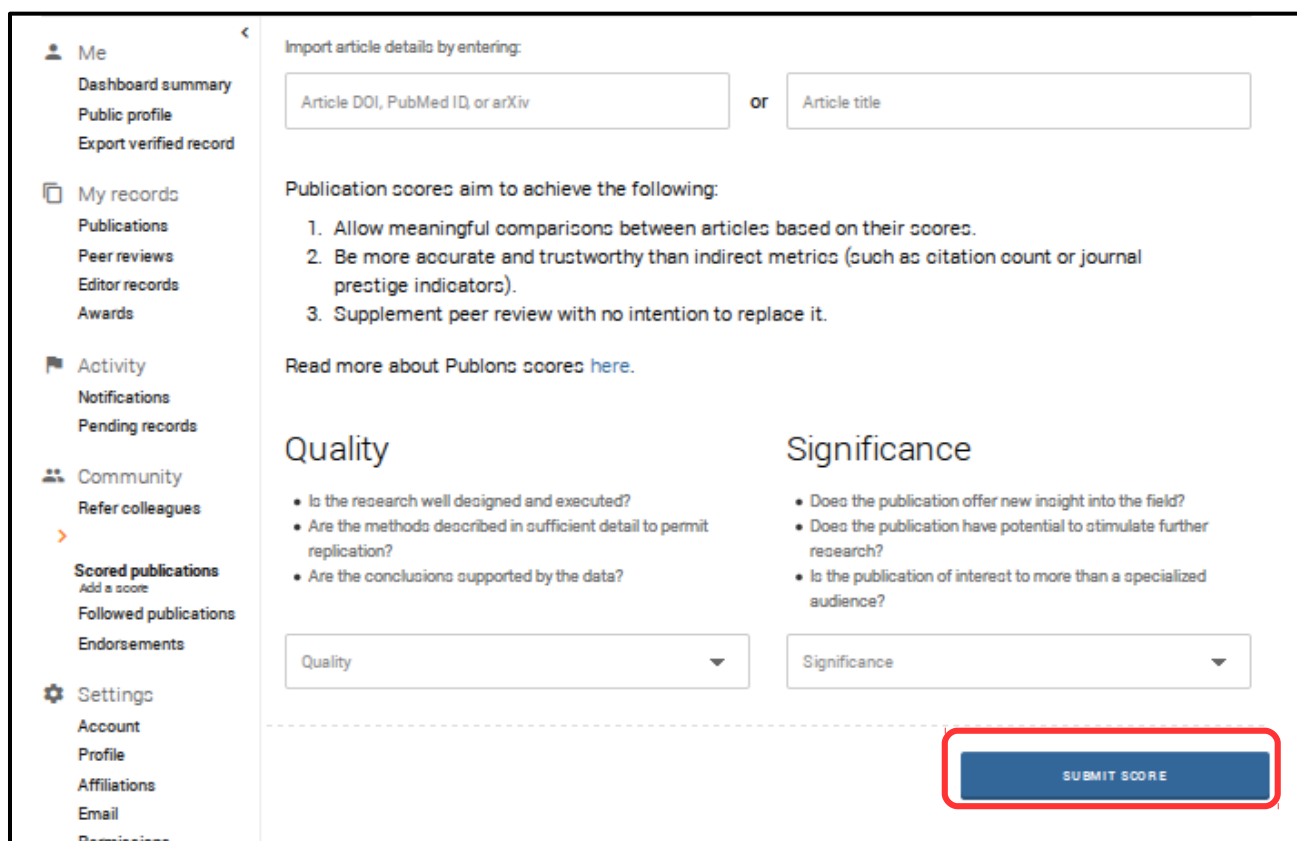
Me
Dashboard summary
Public profile
Export verified record

My records
Publications
Peer reviews
Editor records
Awards

Activity
Notifications
Pending records

Community
Refer colleagues

Scored publications
Add a score
Followed publications
Endorsements

Settings
Account
Profile
Affiliations
Email
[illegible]

Import article details by entering:

Article DOI, PubMed ID, or arXiv

or

Article title

Publication scores aim to achieve the following:

1. Allow meaningful comparisons between articles based on their scores.
2. Be more accurate and trustworthy than indirect metrics (such as citation count or journal prestige indicators).
3. Supplement peer review with no intention to replace it.

Read more about Publons scores here.

Quality

- Is the research well designed and executed?
- Are the methods described in sufficient detail to permit replication?
- Are the conclusions supported by the data?

Significance

- Does the publication offer new insight into the field?
- Does the publication have potential to stimulate further research?
- Is the publication of interest to more than a specialized audience?

Quality

Significance

SUBMIT SCORE